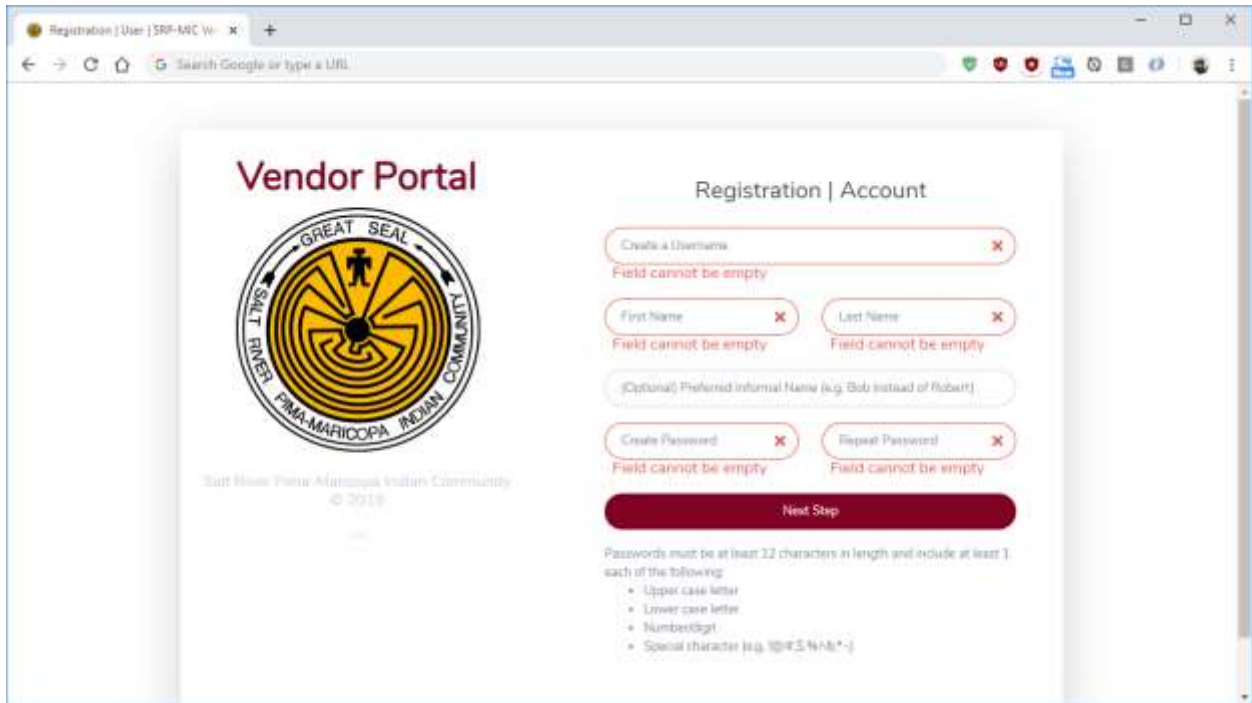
Registration | User | SRP-MIC Ve ×

Search Google or type a URL

Vendor Portal

GREAT SEAL
SALT RIVER
PIMA-MARICOPA INDIAN COMMUNITY

Salt River Pima-Maricopa Indian Community
© 2019

Registration | Account

Create a Username ×
Field cannot be empty

First Name ×
Field cannot be empty

Last Name ×
Field cannot be empty

(Optional) Preferred Informal Name (e.g. Bob instead of Robert)

Create Password ×
Field cannot be empty

Repeat Password ×
Field cannot be empty

Next Step

Passwords must be at least 12 characters in length and include at least 1 each of the following:
• Upper case letter
• Lower case letter
• Number/digit
• Special character (e.g. !@#$%^&*~)